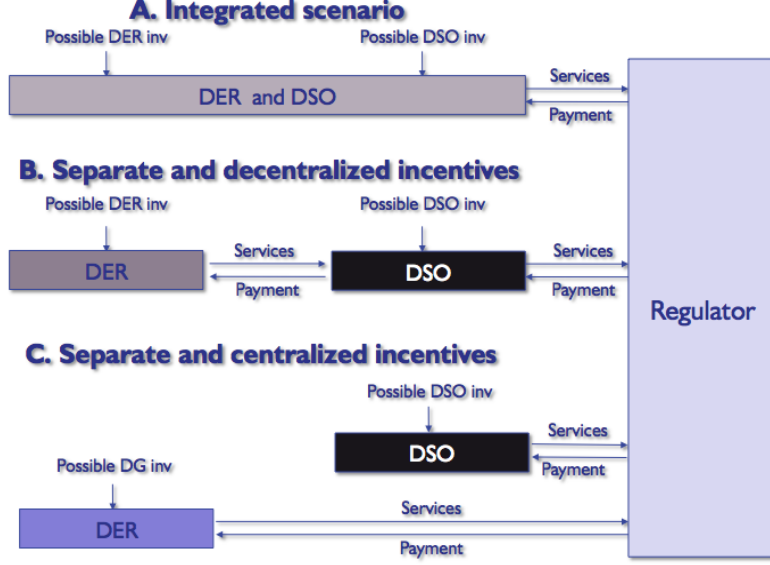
A. Integrated scenario

Possible DER inv

Possible DSO inv

DER and DSO

Services

Payment

B. Separate and decentralized incentives

Possible DER inv

Possible DSO inv

DER

Services

Payment

DSO

Services

Payment

Regulator

C. Separate and centralized incentives

Possible DSO inv

DSO

Services

Payment

Possible DG inv

DER

Services

Payment